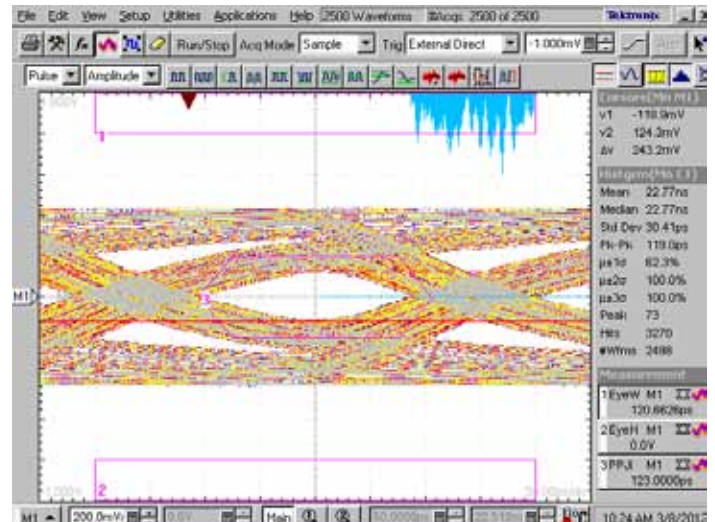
File Edit View Setup Utilities Applications Help 2500 Waveforms Acqs 2500 of 2500 Tektronix

Run/Stop Acq Mode Sample Trig External Direct -1.000mV

Pulse Amplitude

Cursors(Mn M1)
V1 -118.9mV
V2 124.3mV
ΔV 243.2mV

Histgrm(Mn C1)
Mean 22.77ns
Median 22.77ns
Std Dev 30.41ps
Pk-Pk 119.0ps
μ±1σ 62.3%
μ±2σ 100.0%
μ±3σ 100.0%
Peak 73
Hits 3270
#Wfms 2498

Measurement
1 EyeW M1 120.6626ps
2 EyeH M1 0.0V
3 PPJ M1 123.0000ps

1
M1
3
2

M1 200.0mV/ 0.0V Main 10:24 AM 3/8/2012